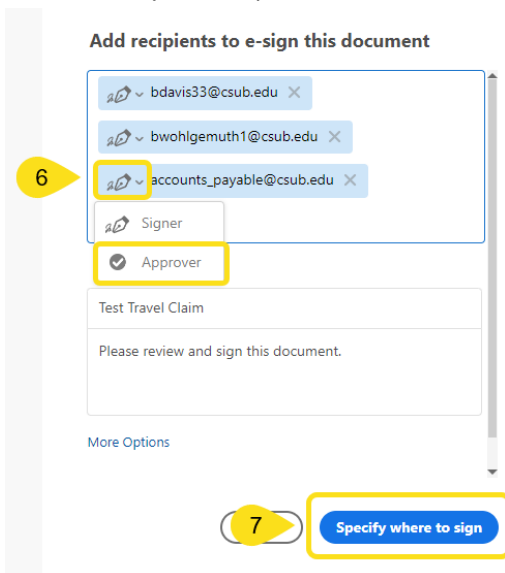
Add recipients to e-sign this document

bdavis33@csub.edu

bwohlgemuth1@csub.edu

6

accounts_payable@csub.edu

Signer

Approver

Test Travel Claim

Please review and sign this document.

More Options

7

Specify where to sign